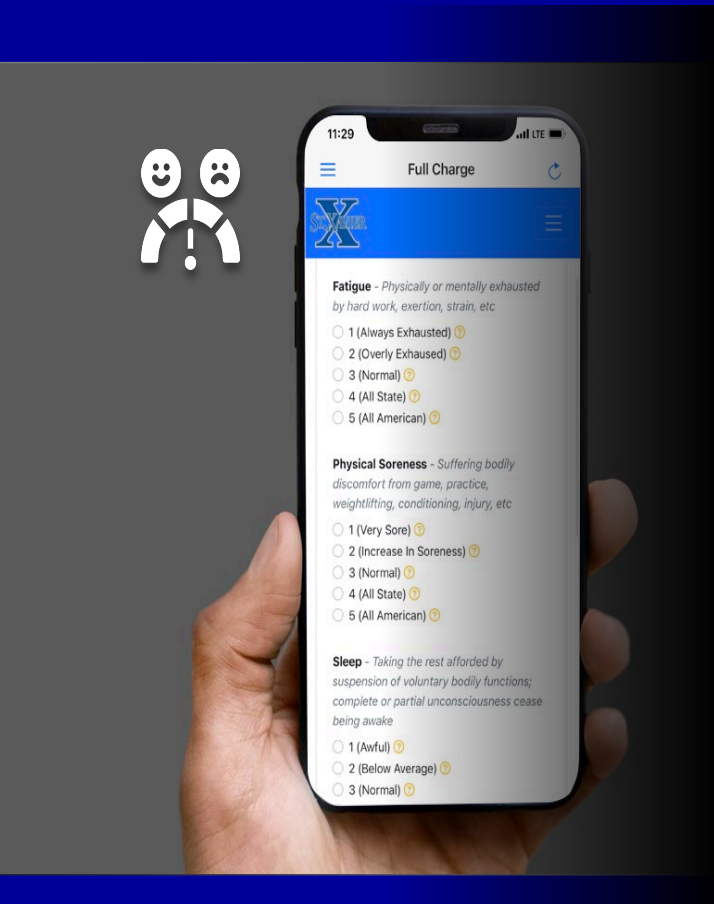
11:29

LTE

Full Charge

St. Xavier

X

Fatigue - Physically or mentally exhausted by hard work, exertion, strain, etc

1 (Always Exhausted)
2 (Overly Exhausted)
3 (Normal)
4 (All State)
5 (All American)

Physical Soreness - Suffering bodily discomfort from game, practice, weightlifting, conditioning, injury, etc

1 (Very Sore)
2 (Increase In Soreness)
3 (Normal)
4 (All State)
5 (All American)

Sleep - Taking the rest afforded by suspension of voluntary bodily functions; complete or partial unconsciousness cease being awake

1 (Awful)
2 (Below Average)
3 (Normal)